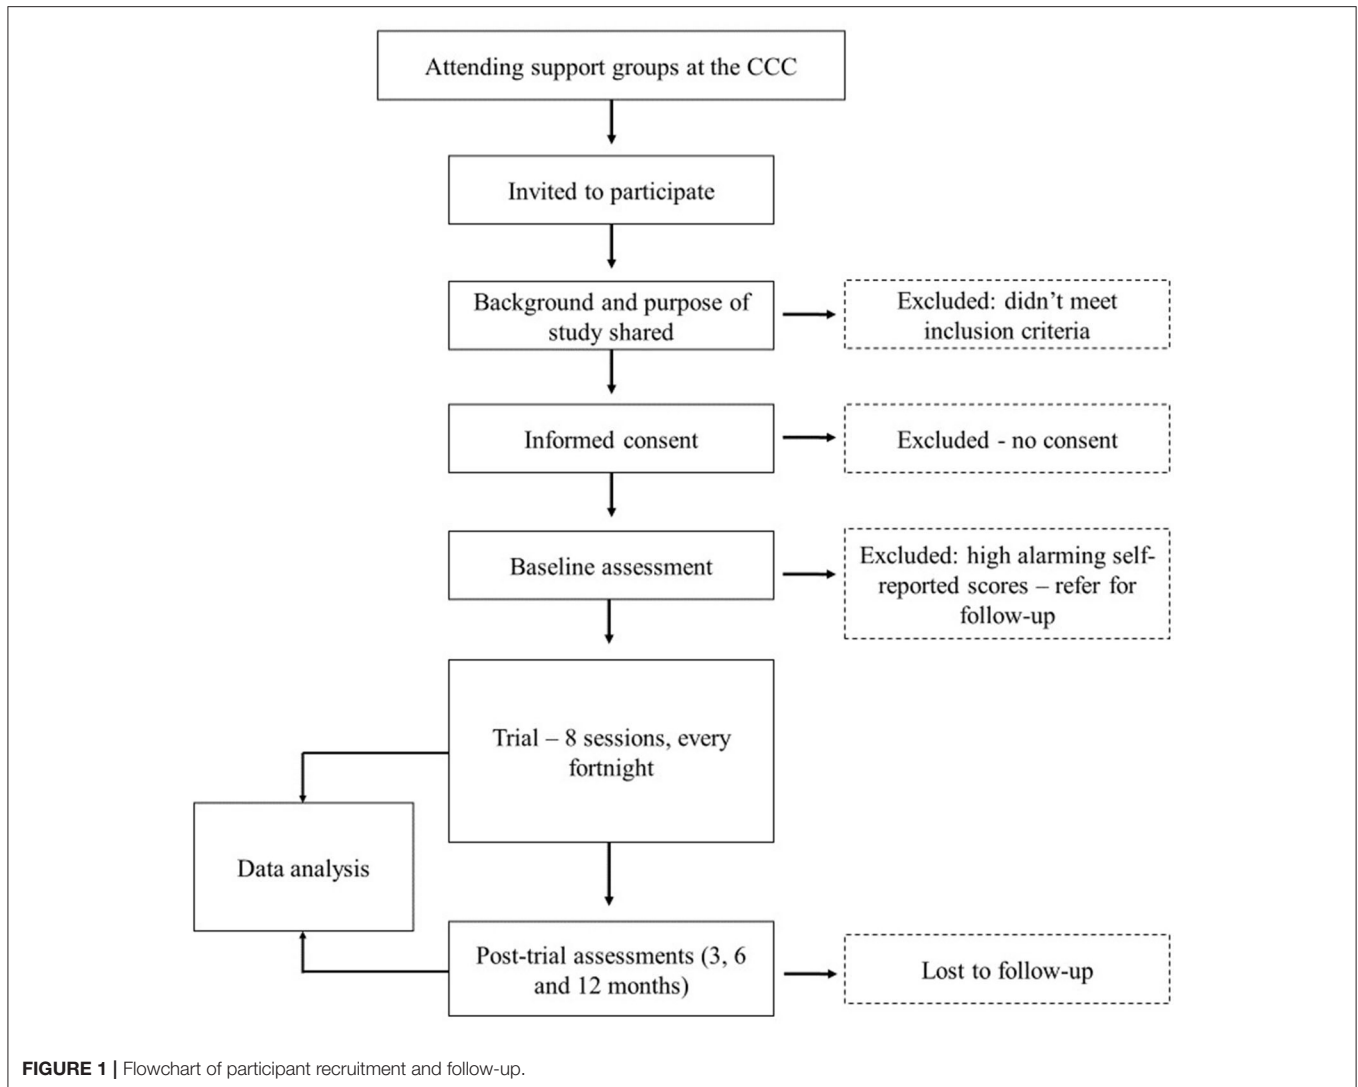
Attending support groups at the CCC

Invited to participate

Background and purpose of study shared

Excluded: didn't meet inclusion criteria

Informed consent

Excluded - no consent

Baseline assessment

Excluded: high alarming self-reported scores – refer for follow-up

Trial – 8 sessions, every fortnight

Data analysis

Post-trial assessments (3, 6 and 12 months)

Lost to follow-up

**FIGURE 1 |** Flowchart of participant recruitment and follow-up.